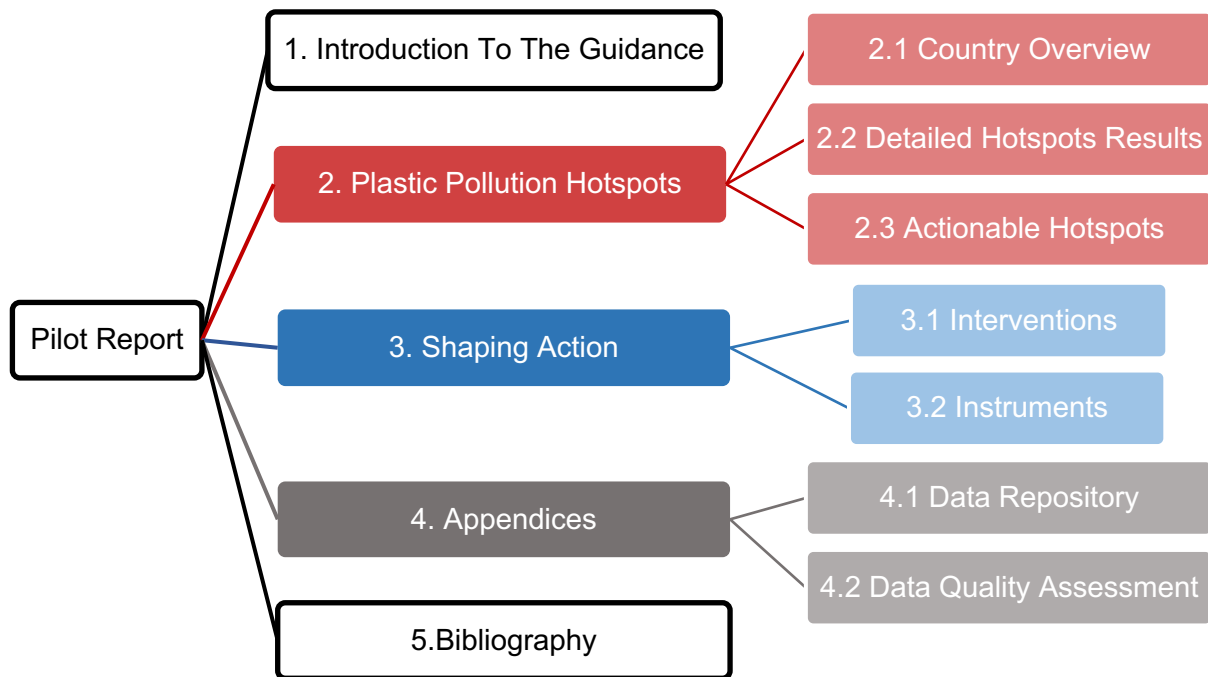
Pilot Report

1. Introduction To The Guidance

2. Plastic Pollution Hotspots

2.1 Country Overview

2.2 Detailed Hotspots Results

2.3 Actionable Hotspots

3. Shaping Action

3.1 Interventions

3.2 Instruments

4. Appendices

4.1 Data Repository

4.2 Data Quality Assessment

5.Bibliography